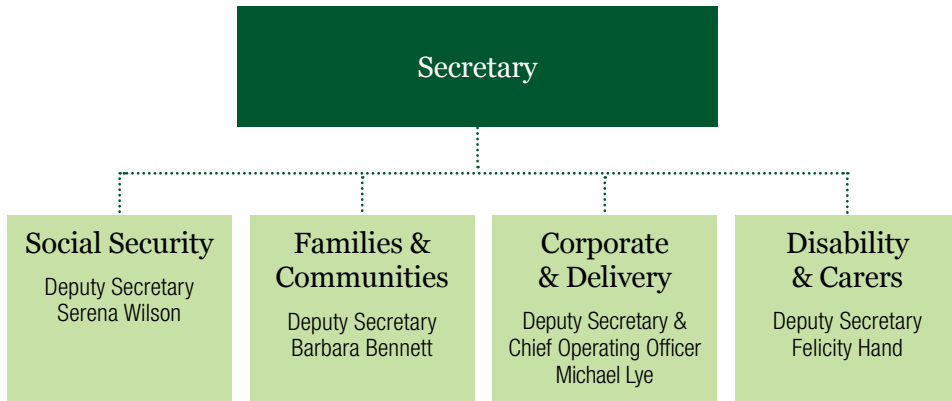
Secretary

Social Security
Deputy Secretary
Serena Wilson

Families & Communities
Deputy Secretary
Barbara Bennett

Corporate & Delivery
Deputy Secretary & Chief Operating Officer
Michael Lye

Disability & Carers
Deputy Secretary
Felicity Hand